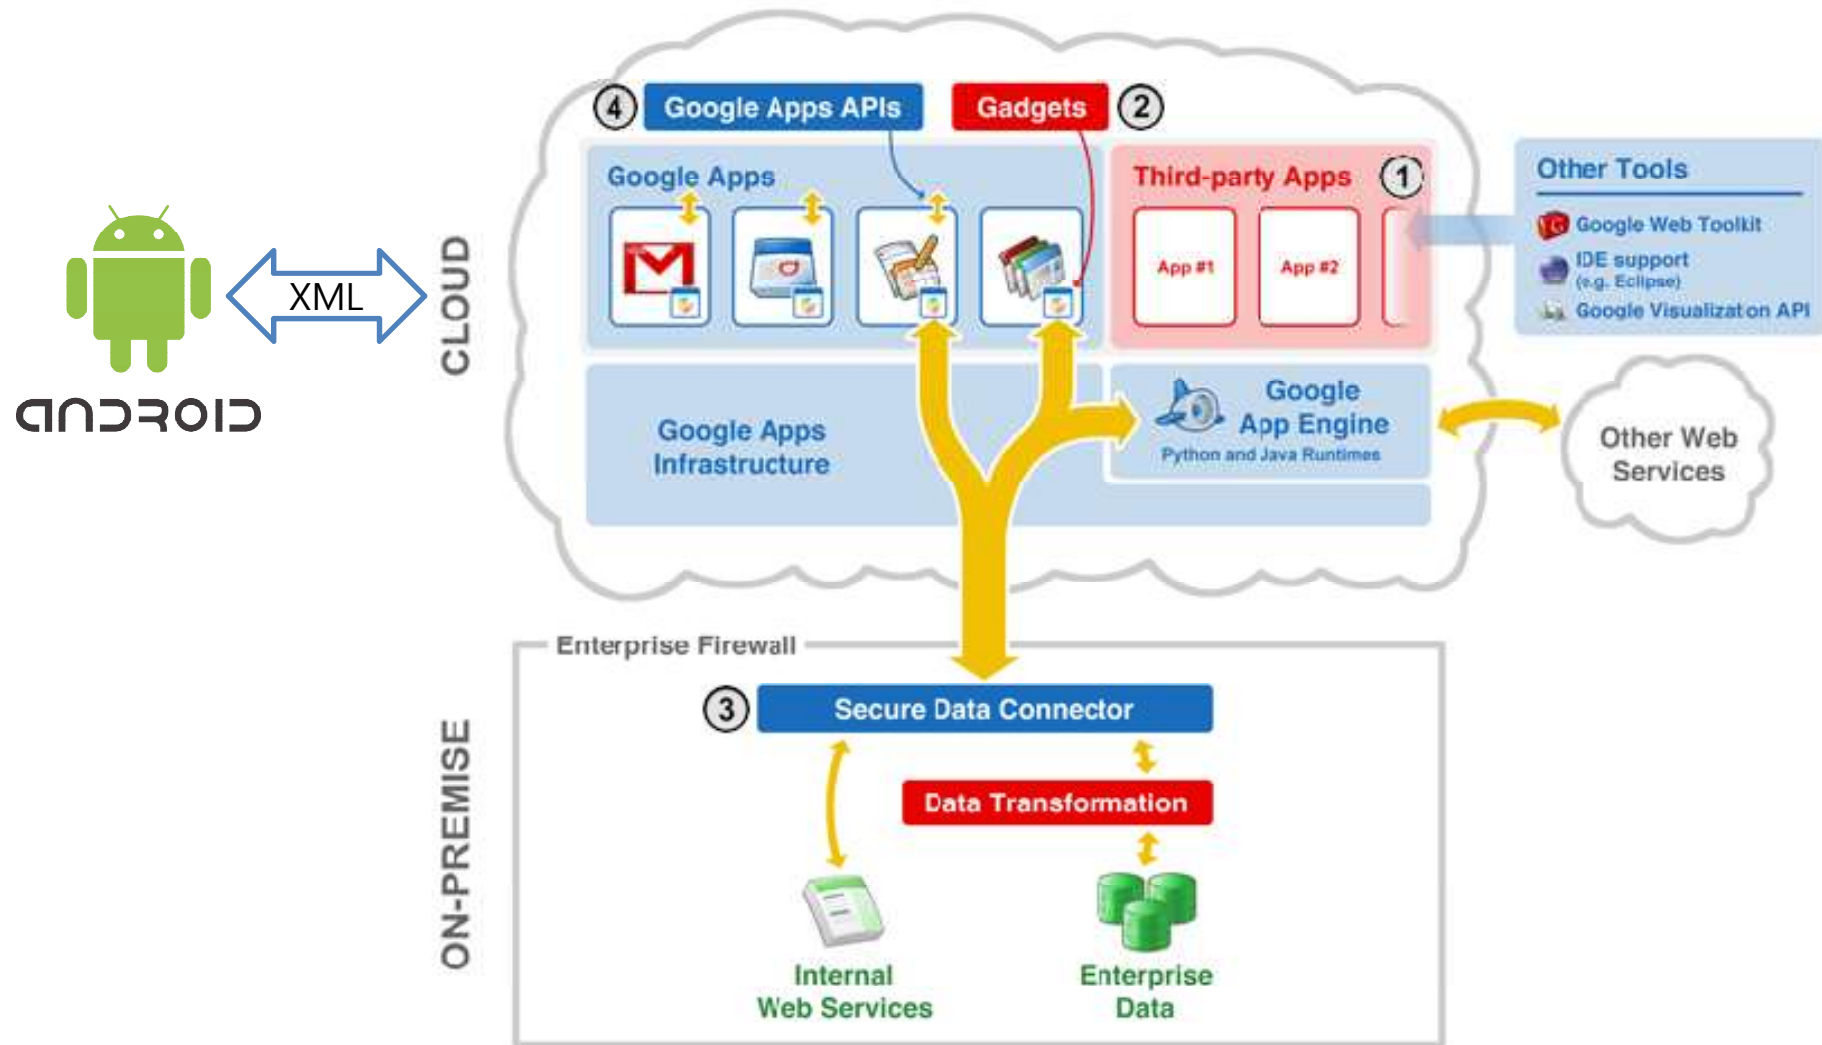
ANDROID

XML

CLOUD

4 Google Apps APIs

Gadgets 2

Google Apps

Third-party Apps 1

App #1

App #2

Other Tools

Google Web Toolkit

IDE support (e.g. Eclipse)

Google Visualization API

Google Apps Infrastructure

Google App Engine
Python and Java Runtimes

Other Web Services

ON-PREMISE

Enterprise Firewall

3 Secure Data Connector

Data Transformation

Internal Web Services

Enterprise Data